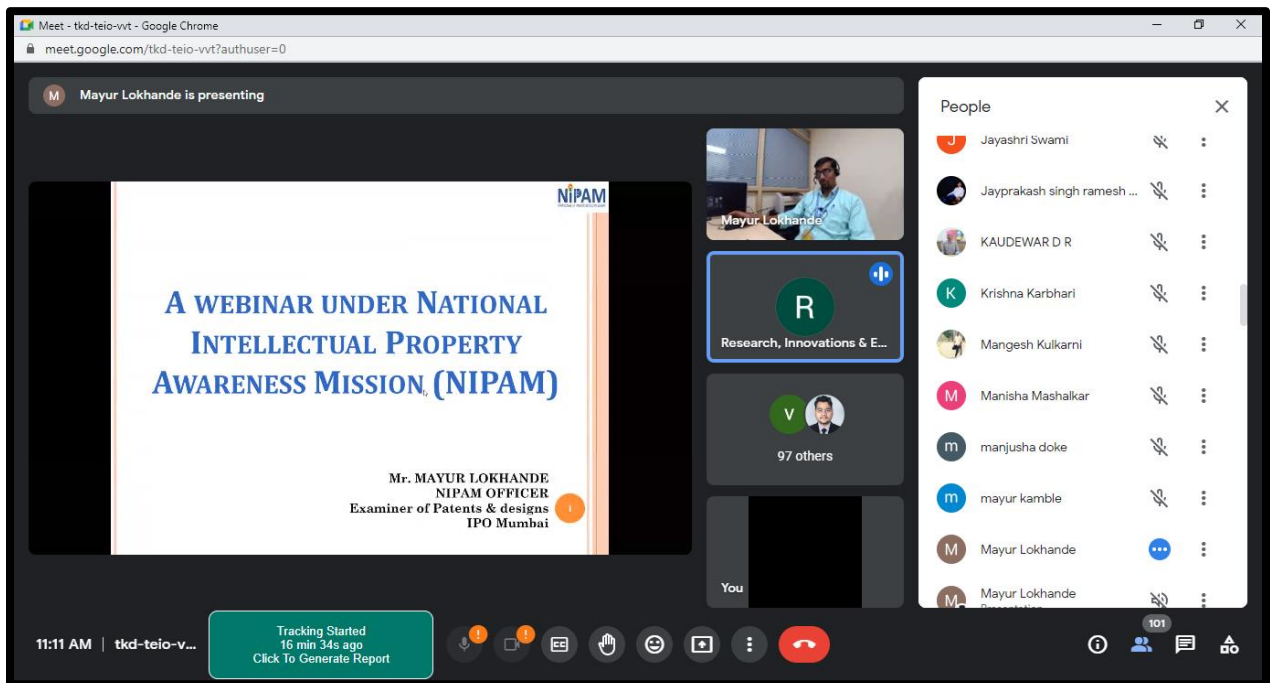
Meet - tkd-teio-vvt - Google Chrome

meet.google.com/tkd-teio-vvt?authuser=0

M Mayur Lokhande is presenting

NIPAM

A WEBINAR UNDER NATIONAL INTELLECTUAL PROPERTY AWARENESS MISSION (NIPAM)

Mr. MAYUR LOKHANDE
NIPAM OFFICER
Examiner of Patents & designs
IPO Mumbai

Mayur Lokhande

R
Research, Innovations & E...

V
97 others

You

People

J Jayashri Swami
Jayprakash singh ramesh ...
KAUDEWAR D R
K Krishna Karbhari
Mangesh Kulkarni
M Manisha Mashalkar
m manjusha doke
m mayur kamble
M Mayur Lokhande
M Mayur Lokhande
Presentation

11:11 AM | tkd-teio-v...

Tracking Started
16 min 34s ago
Click To Generate Report

101